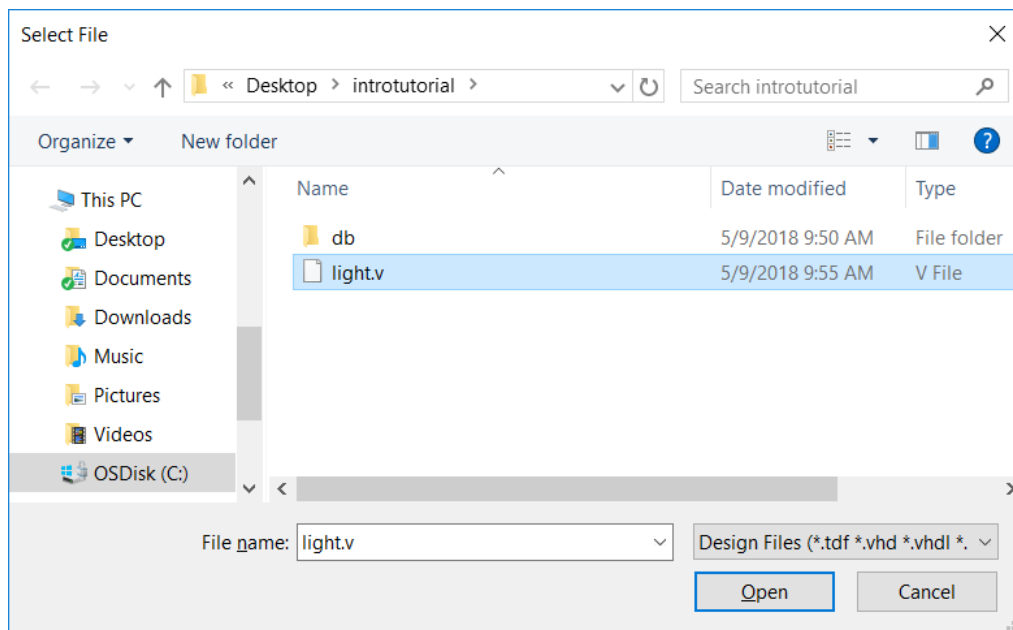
Select File

« Desktop › introtutorial ›

Search introtutorial

Organize ▾ New folder

This PC
Desktop
Documents
Downloads
Music
Pictures
Videos
OSDisk (C:)

| Name | Date modified | Type |
|---|---|---|
| db | 5/9/2018 9:50 AM | File folder |
| light.v | 5/9/2018 9:55 AM | V File |

File name: light.v

Design Files (*.tdf *.vhd *.vhdl *.

Open

Cancel